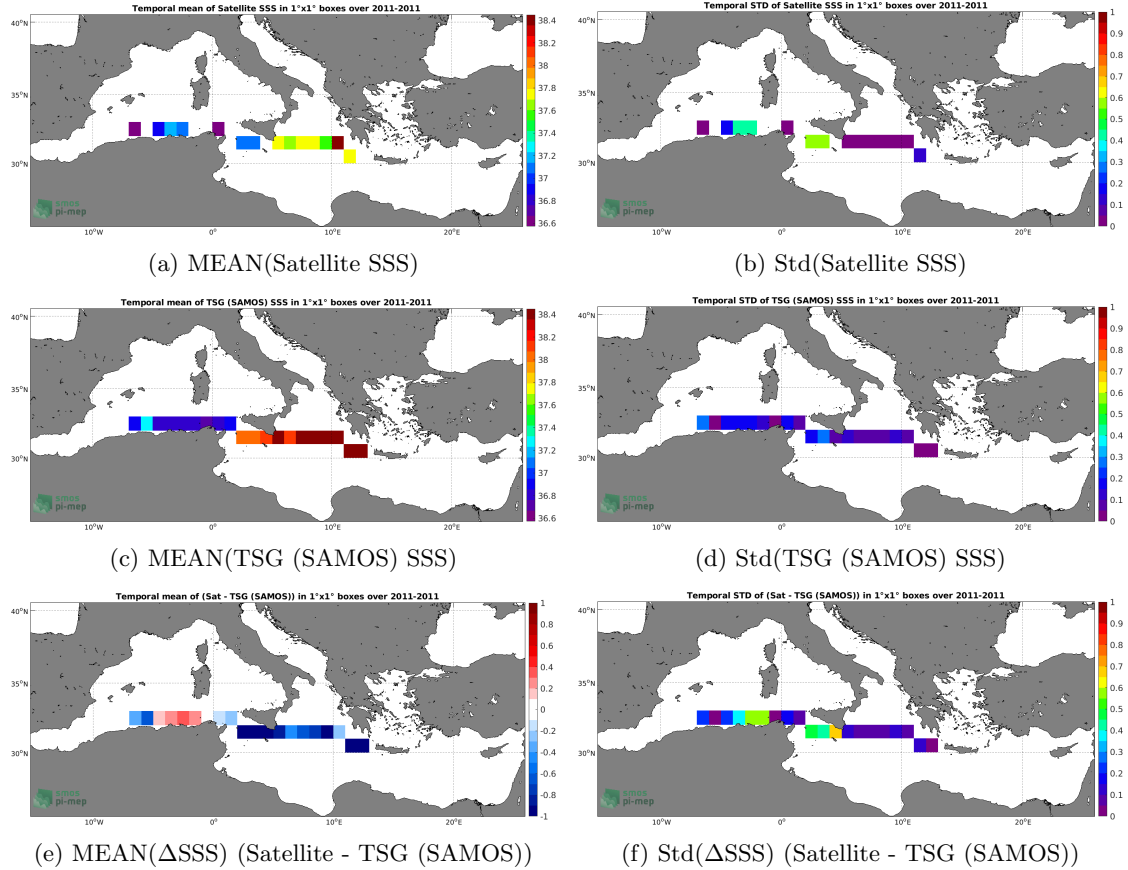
Temporal mean of Satellite SSS in 1°x1° boxes over 2011-2011

40°N
35°N
30°N
10°W
0°
10°E
20°E

38.4
38.2
38
37.8
37.6
37.4
37.2
37
36.8
36.6

smos
pi-mep

(a) MEAN(Satellite SSS)

Temporal STD of Satellite SSS in 1°x1° boxes over 2011-2011

40°N
35°N
30°N
10°W
0°
10°E
20°E

1
0.9
0.8
0.7
0.6
0.5
0.4
0.3
0.2
0.1
0

smos
pi-mep

(b) Std(Satellite SSS)

Temporal mean of TSG (SAMOS) SSS in 1°x1° boxes over 2011-2011

40°N
35°N
30°N
10°W
0°
10°E
20°E

38.4
38.2
38
37.8
37.6
37.4
37.2
37
36.8
36.6

smos
pi-mep

(c) MEAN(TSG (SAMOS) SSS)

Temporal STD of TSG (SAMOS) SSS in 1°x1° boxes over 2011-2011

40°N
35°N
30°N
10°W
0°
10°E
20°E

1
0.9
0.8
0.7
0.6
0.5
0.4
0.3
0.2
0.1
0

smos
pi-mep

(d) Std(TSG (SAMOS) SSS)

Temporal mean of (Sat - TSG (SAMOS)) in 1°x1° boxes over 2011-2011

40°N
35°N
30°N
10°W
0°
10°E
20°E

1
0.8
0.6
0.4
0.2
0
-0.2
-0.4
-0.6
-0.8
-1

smos
pi-mep

(e) MEAN($\Delta$SSS) (Satellite - TSG (SAMOS))

Temporal STD of (Sat - TSG (SAMOS)) in 1°x1° boxes over 2011-2011

40°N
35°N
30°N
10°W
0°
10°E
20°E

1
0.9
0.8
0.7
0.6
0.5
0.4
0.3
0.2
0.1
0

smos
pi-mep

(f) Std($\Delta$SSS) (Satellite - TSG (SAMOS))